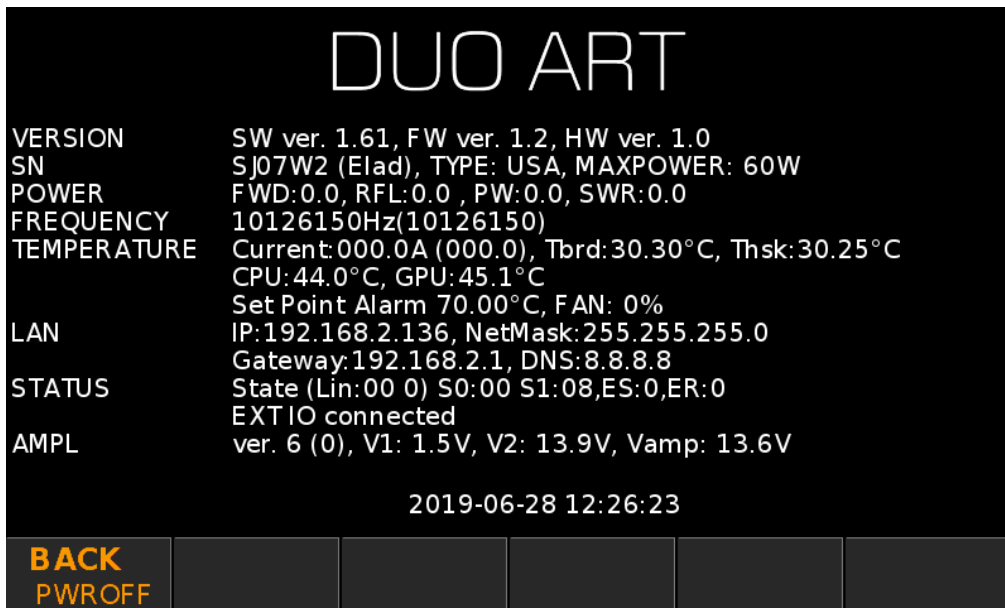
DUO ART

| | |
|---|---|
| VERSION | SW ver. 1.61, FW ver. 1.2, HW ver. 1.0 |
| SN | SJ07W2 (Elad), TYPE: USA, MAXPOWER: 60W |
| POWER | FWD:0.0, RFL:0.0 , PW:0.0, SWR:0.0 |
| FREQUENCY | 10126150Hz(10126150) |
| TEMPERATURE | Current:000.0A (000.0), Tbrd:30.30°C, Thsk:30.25°C CPU:44.0°C, GPU:45.1°C Set Point Alarm 70.00°C, FAN: 0% |
| LAN | IP:192.168.2.136, NetMask:255.255.255.0 Gateway:192.168.2.1, DNS:8.8.8.8 |
| STATUS | State (Lin:00 0) S0:00 S1:08,ES:0,ER:0 EXT IO connected |
| AMPL | ver. 6 (0), V1: 1.5V, V2: 13.9V, Vamp: 13.6V |

2019-06-28 12:26:23

BACK
PWROFF